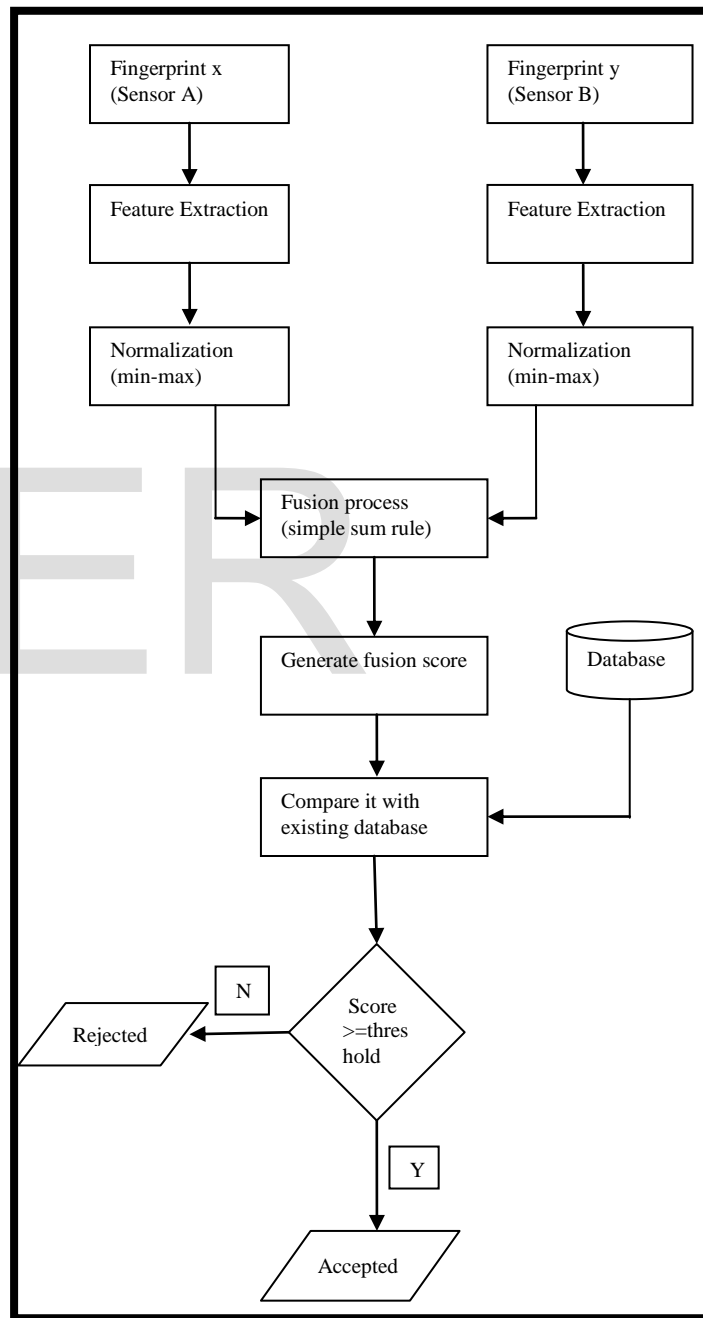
Fingerprint x
(Sensor A)

Fingerprint y
(Sensor B)

Feature Extraction

Feature Extraction

Normalization
(min-max)

Normalization
(min-max)

ER

Fusion process
(simple sum rule)

Generate fusion score

Database

Compare it with
existing database

N

Rejected

Score
>=thres
hold

Y

Accepted